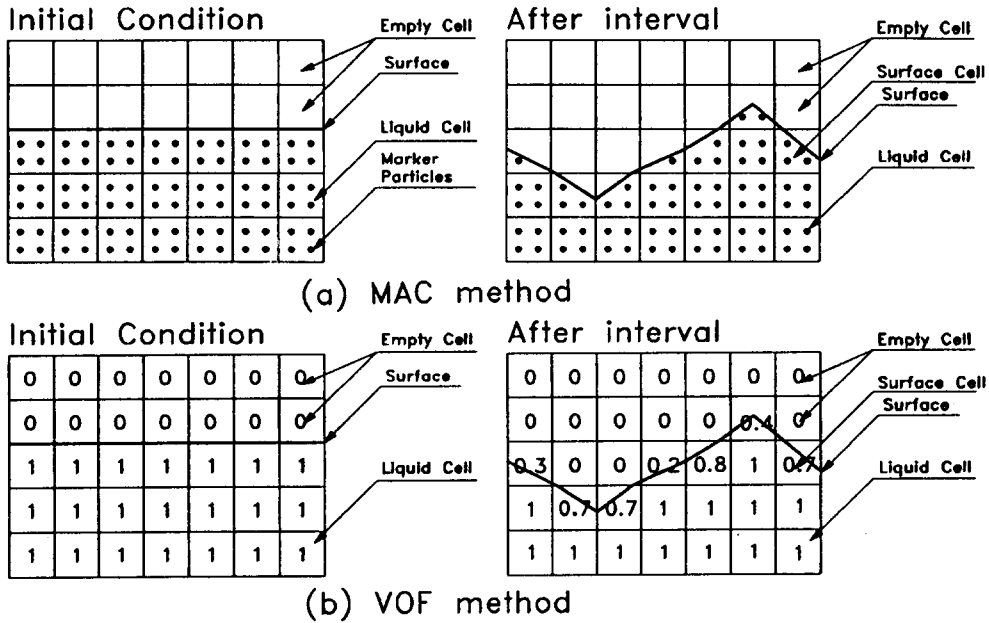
Initial Condition

Empty Cell
Surface
Liquid Cell
Marker Particles

After interval

Empty Cell
Surface Cell
Surface
Liquid Cell

(a) MAC method

Initial Condition

| 0 | 0 | 0 | 0 | 0 | 0 | 0 |
|---|---|---|---|---|---|---|
| 0 | 0 | 0 | 0 | 0 | 0 | 0 |
| 1 | 1 | 1 | 1 | 1 | 1 | 1 |
| 1 | 1 | 1 | 1 | 1 | 1 | 1 |
| 1 | 1 | 1 | 1 | 1 | 1 | 1 |

Empty Cell
Surface
Liquid Cell

After interval

| 0 | 0 | 0 | 0 | 0 | 0 | 0 |
|---|---|---|---|---|---|---|
| 0 | 0 | 0 | 0 | 0 | 0.4 | 0 |
| 0.3 | 0 | 0 | 0.2 | 0.8 | 1 | 0.7 |
| 1 | 0.7 | 0.7 | 1 | 1 | 1 | 1 |
| 1 | 1 | 1 | 1 | 1 | 1 | 1 |

Empty Cell
Surface Cell
Surface
Liquid Cell

(b) VOF method